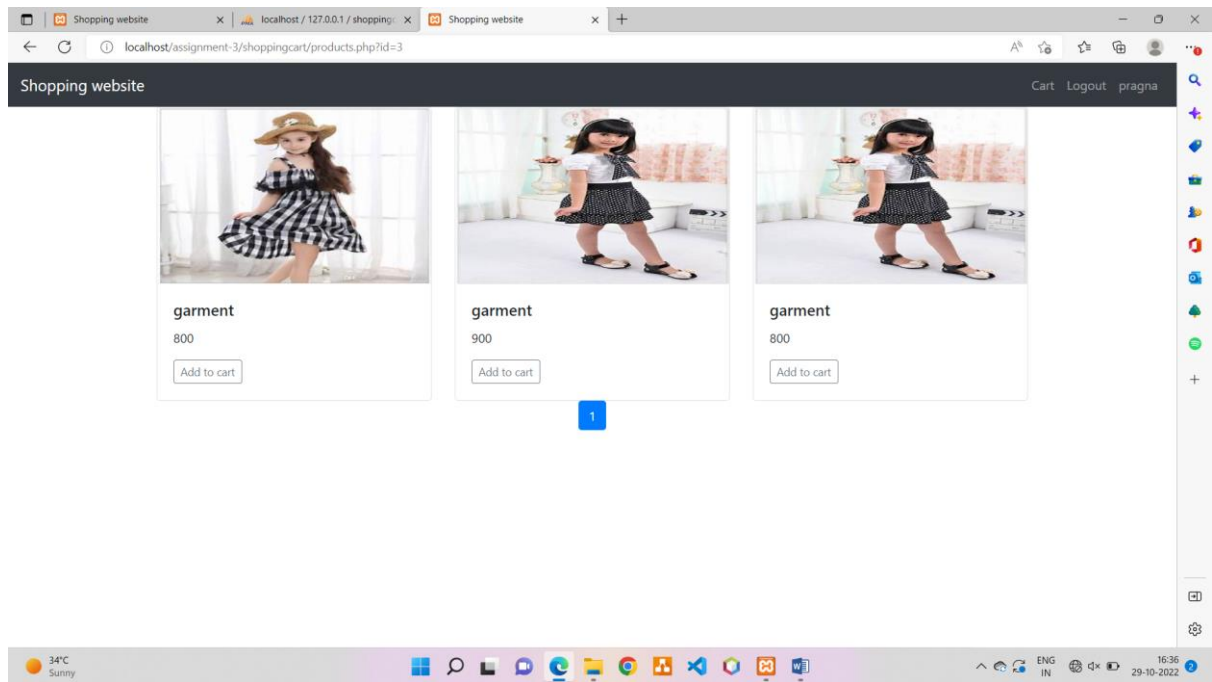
Shopping website

localhost / 127.0.0.1 / shopping

Shopping website

localhost/assignment-3/shoppingcart/products.php?id=3

Shopping website

Cart Logout pragna

garment

800

Add to cart

garment

900

Add to cart

garment

800

Add to cart

1

34°C
Sunny

ENG
IN

16:36
29-10-2022